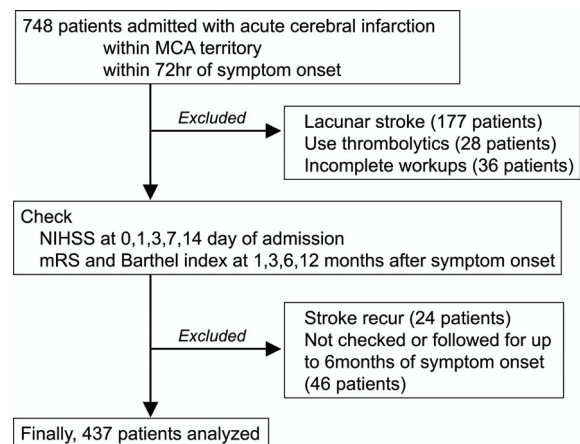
748 patients admitted with acute cerebral infarction
within MCA territory
within 72hr of symptom onset

Excluded

Lacunar stroke (177 patients)
Use thrombolytics (28 patients)
Incomplete workups (36 patients)

Check
NIHSS at 0,1,3,7,14 day of admission
mRS and Barthel index at 1,3,6,12 months after symptom onset

Excluded

Stroke recur (24 patients)
Not checked or followed for up to 6months of symptom onset (46 patients)

Finally, 437 patients analyzed